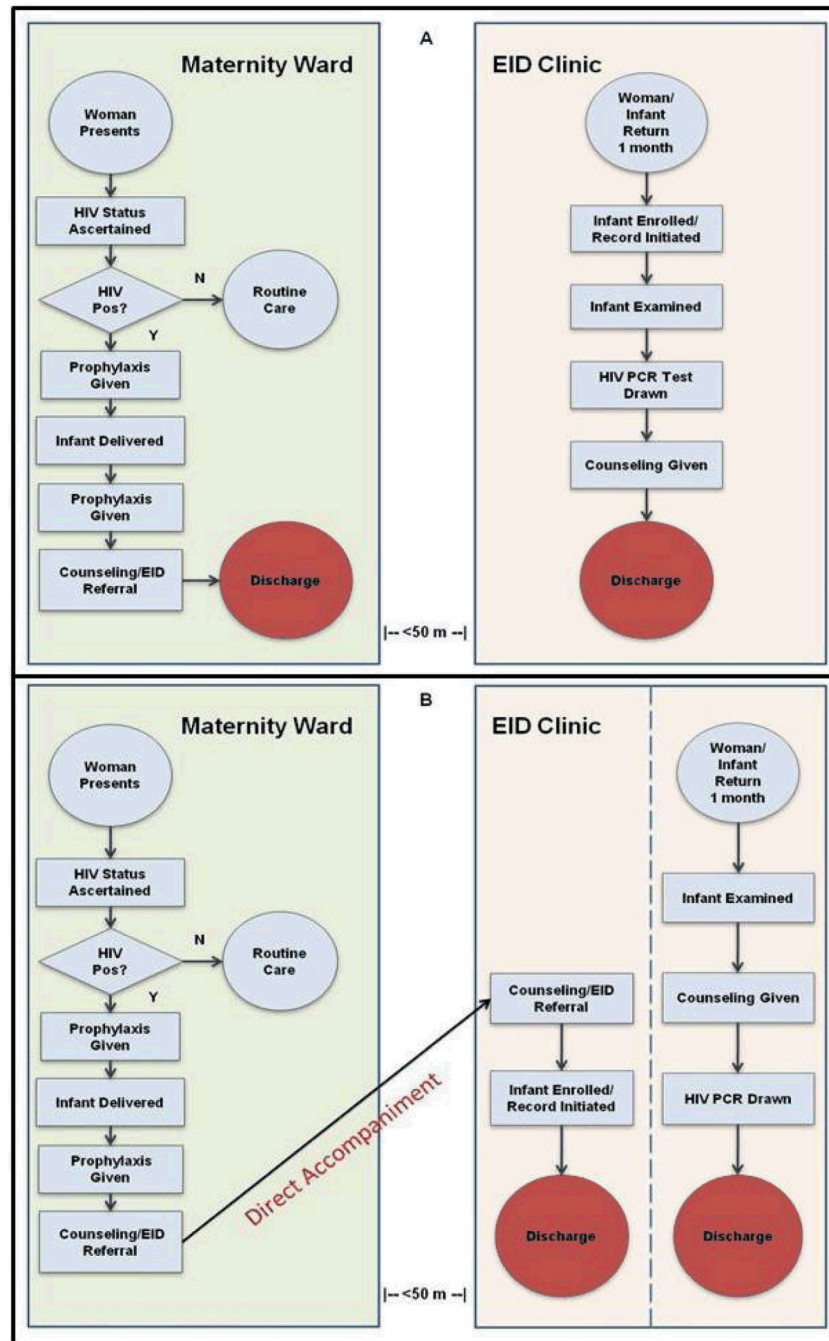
A

Maternity Ward

Woman Presents

HIV Status Ascertained

HIV Pos?

N

Routine Care

Y

Prophylaxis Given

Infant Delivered

Prophylaxis Given

Counseling/EID Referral

Discharge

|-- <50 m --|

EID Clinic

Woman/ Infant Return 1 month

Infant Enrolled/ Record Initiated

Infant Examined

HIV PCR Test Drawn

Counseling Given

Discharge

B

Maternity Ward

Woman Presents

HIV Status Ascertained

HIV Pos?

N

Routine Care

Y

Prophylaxis Given

Infant Delivered

Prophylaxis Given

Counseling/EID Referral

Direct Accompaniment

|-- <50 m --|

EID Clinic

Counseling/EID Referral

Infant Enrolled/ Record Initiated

Discharge

Woman/ Infant Return 1 month

Infant Examined

Counseling Given

HIV PCR Drawn

Discharge